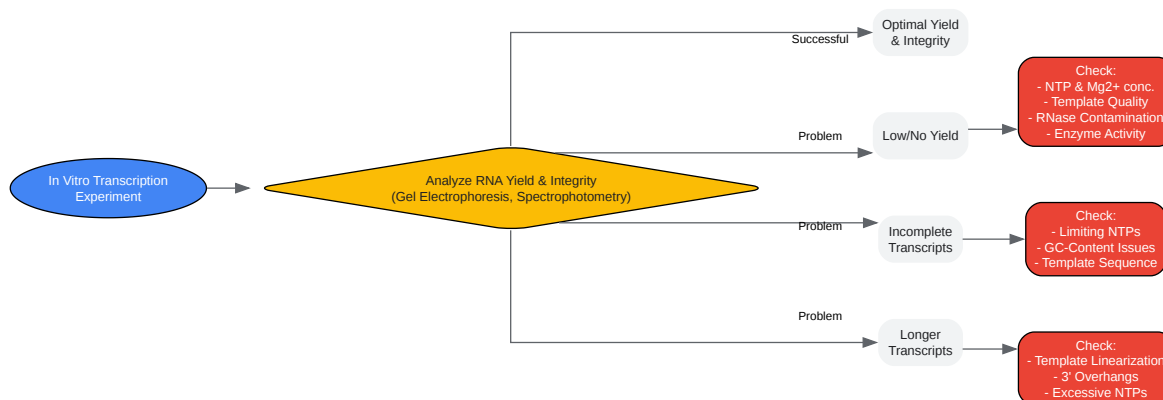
In Vitro Transcription Experiment

Analyze RNA Yield & Integrity (Gel Electrophoresis, Spectrophotometry)

Successful

Optimal Yield & Integrity

Problem

Low/No Yield

Check:
- NTP & Mg2+ conc.
- Template Quality
- RNase Contamination
- Enzyme Activity

Problem

Incomplete Transcripts

Check:
- Limiting NTPs
- GC-Content Issues
- Template Sequence

Problem

Longer Transcripts

Check:
- Template Linearization
- 3' Overhangs
- Excessive NTPs